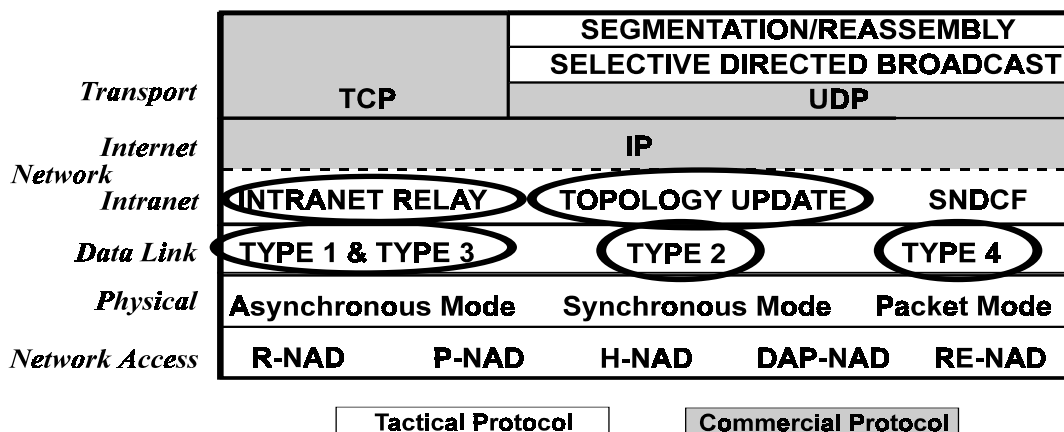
Transport

TCP

SEGMENTATION/REASSEMBLY

SELECTIVE DIRECTED BROADCAST

UDP

Internet

Network

IP

Intranet

INTRANET RELAY

TOPOLOGY UPDATE

SNDCF

Data Link

TYPE 1 & TYPE 3

TYPE 2

TYPE 4

Physical

Asynchronous Mode

Synchronous Mode

Packet Mode

Network Access

R-NAD

P-NAD

H-NAD

DAP-NAD

RE-NAD

Tactical Protocol

Commercial Protocol